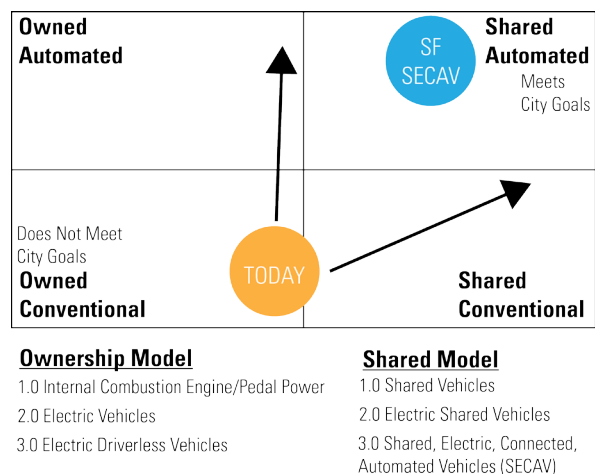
Owned Automated

SF SECAV

Shared Automated

Meets City Goals

Does Not Meet City Goals

Owned Conventional

TODAY

Shared Conventional

Ownership Model

1.0 Internal Combustion Engine/Pedal Power

2.0 Electric Vehicles

3.0 Electric Driverless Vehicles

Shared Model

1.0 Shared Vehicles

2.0 Electric Shared Vehicles

3.0 Shared, Electric, Connected, Automated Vehicles (SECAV)